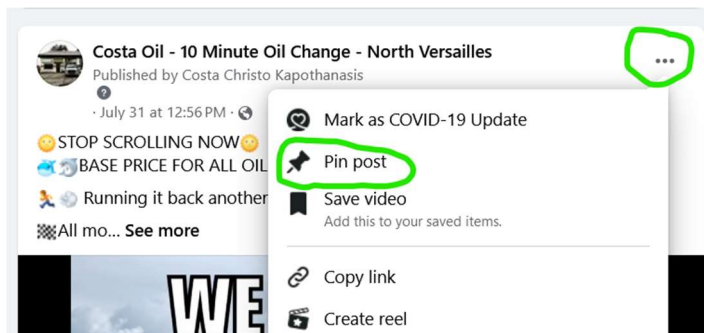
Costa Oil - 10 Minute Oil Change - North Versailles
Published by Costa Christo Kapothanasis
· July 31 at 12:56 PM ·

STOP SCROLLING NOW
BASE PRICE FOR ALL OIL
Running it back another
All mo... See more

WE

Mark as COVID-19 Update
Pin post
Save video
Add this to your saved items.
Copy link
Create reel